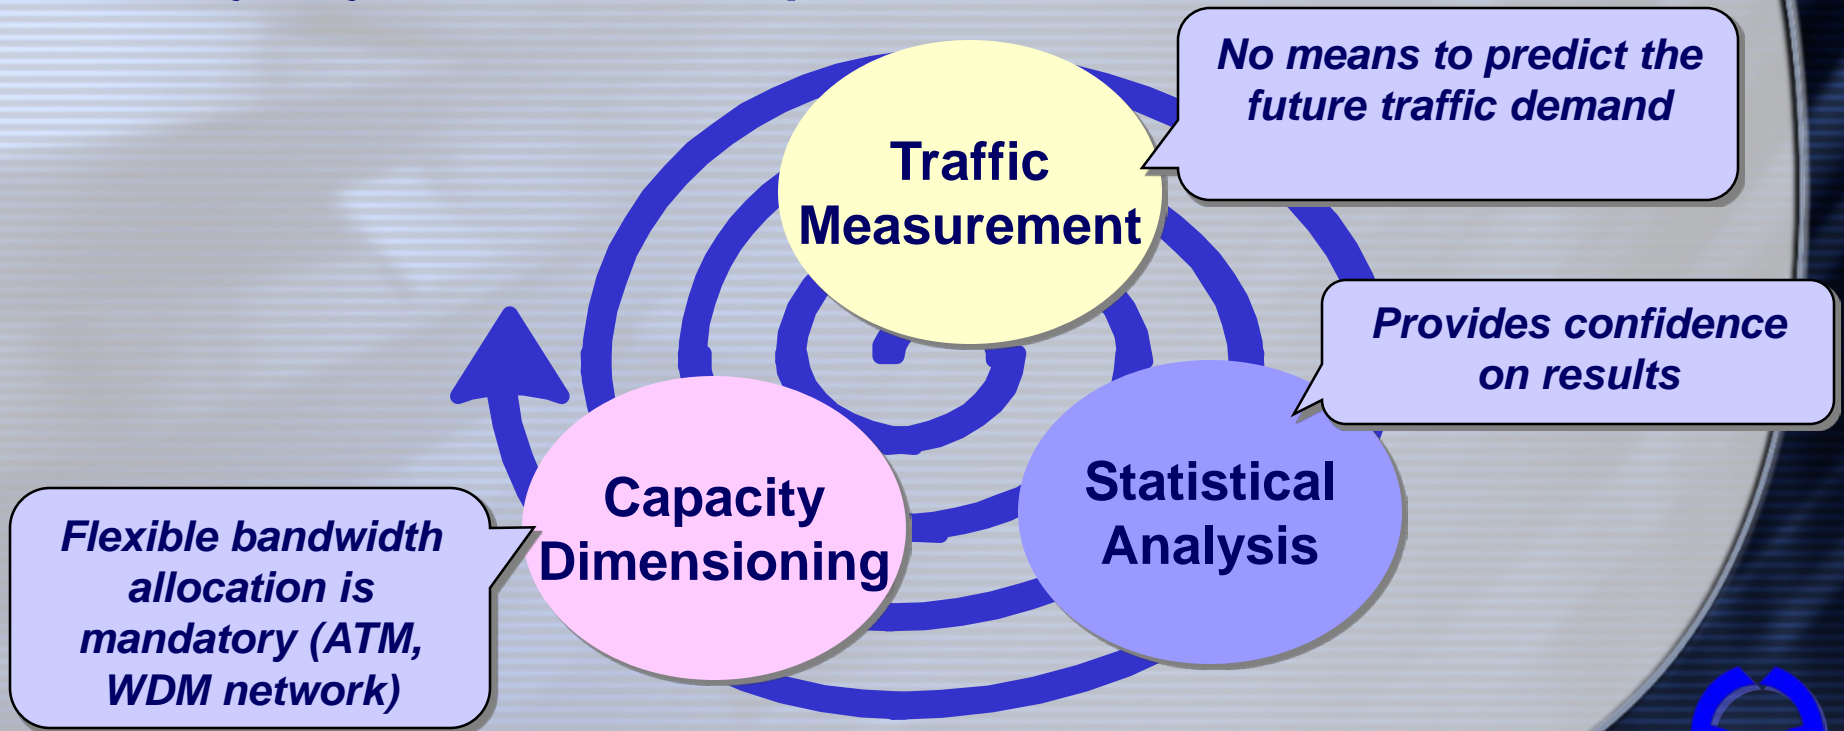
Traffic Measurement

No means to predict the future traffic demand

Provides confidence on results

Statistical Analysis

Capacity Dimensioning

Flexible bandwidth allocation is mandatory (ATM, WDM network)